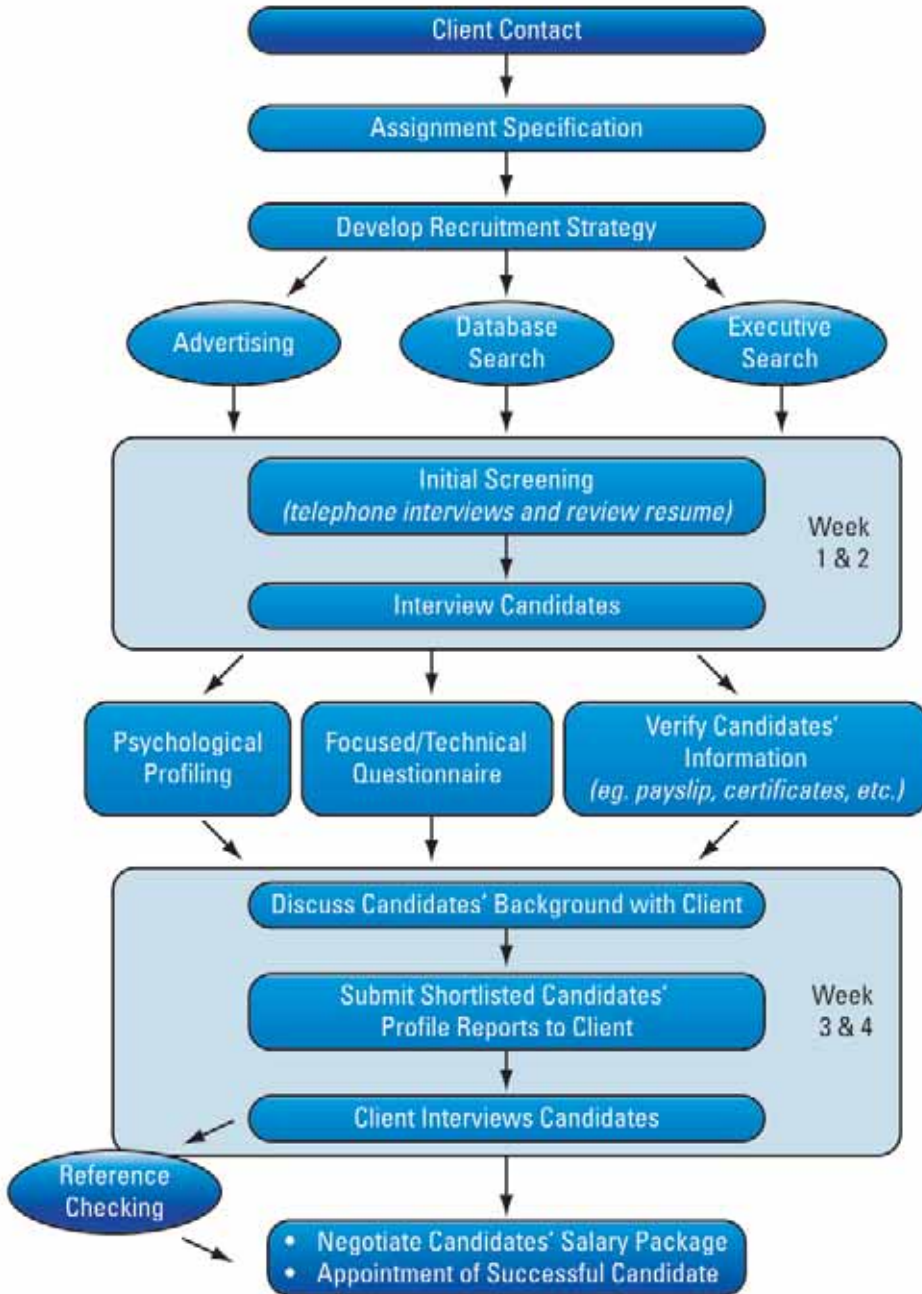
Client Contact

Assignment Specification

Develop Recruitment Strategy

Advertising

Database Search

Executive Search

Initial Screening
*(telephone interviews and review resume)*

Interview Candidates

Week 1 & 2

Psychological Profiling

Focused/Technical Questionnaire

Verify Candidates' Information
*(eg. payslip, certificates, etc.)*

Discuss Candidates' Background with Client

Submit Shortlisted Candidates' Profile Reports to Client

Client Interviews Candidates

Week 3 & 4

Reference Checking

• Negotiate Candidates' Salary Package
• Appointment of Successful Candidate